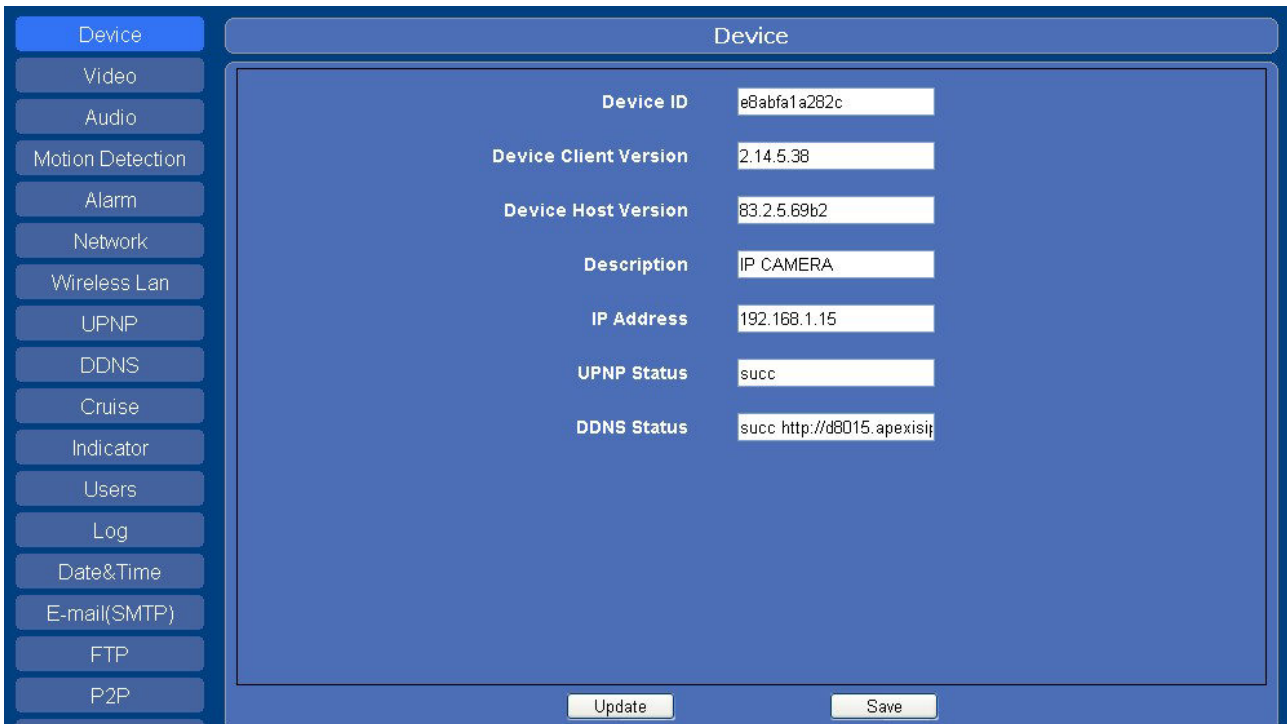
Device
Video
Audio
Motion Detection
Alarm
Network
Wireless Lan
UPNP
DDNS
Cruise
Indicator
Users
Log
Date&Time
E-mail(SMTP)
FTP
P2P

Device

Device ID e8abfa1a282c

Device Client Version 2.14.5.38

Device Host Version 83.2.5.69b2

Description IP CAMERA

IP Address 192.168.1.15

UPNP Status succ

DDNS Status succ http://d8015.apexisi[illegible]

Update Save